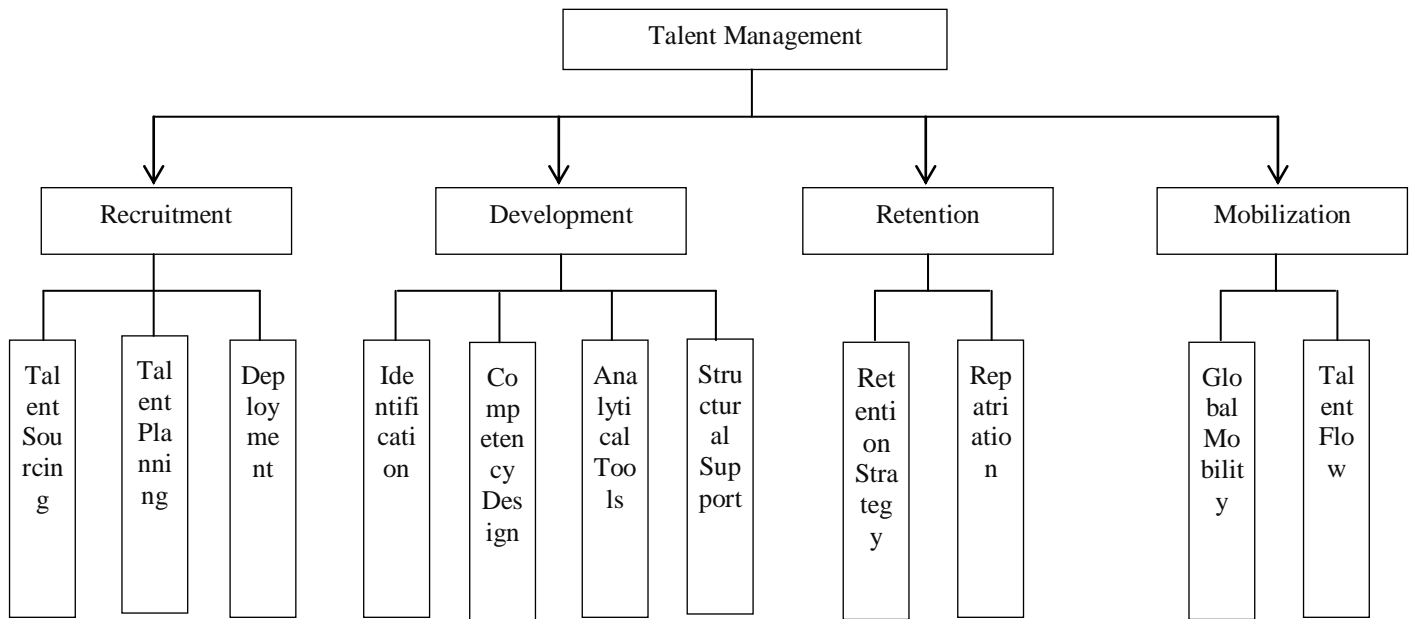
Talent Management

Recruitment

Development

Retention

Mobilization

Talent Sourcing

Talent Planning

Deployment

Identification

Compmetency Design

Analytical Tools

Structural Support

Retention Strategy

Repatriation

Global Mobility

Talent Flow